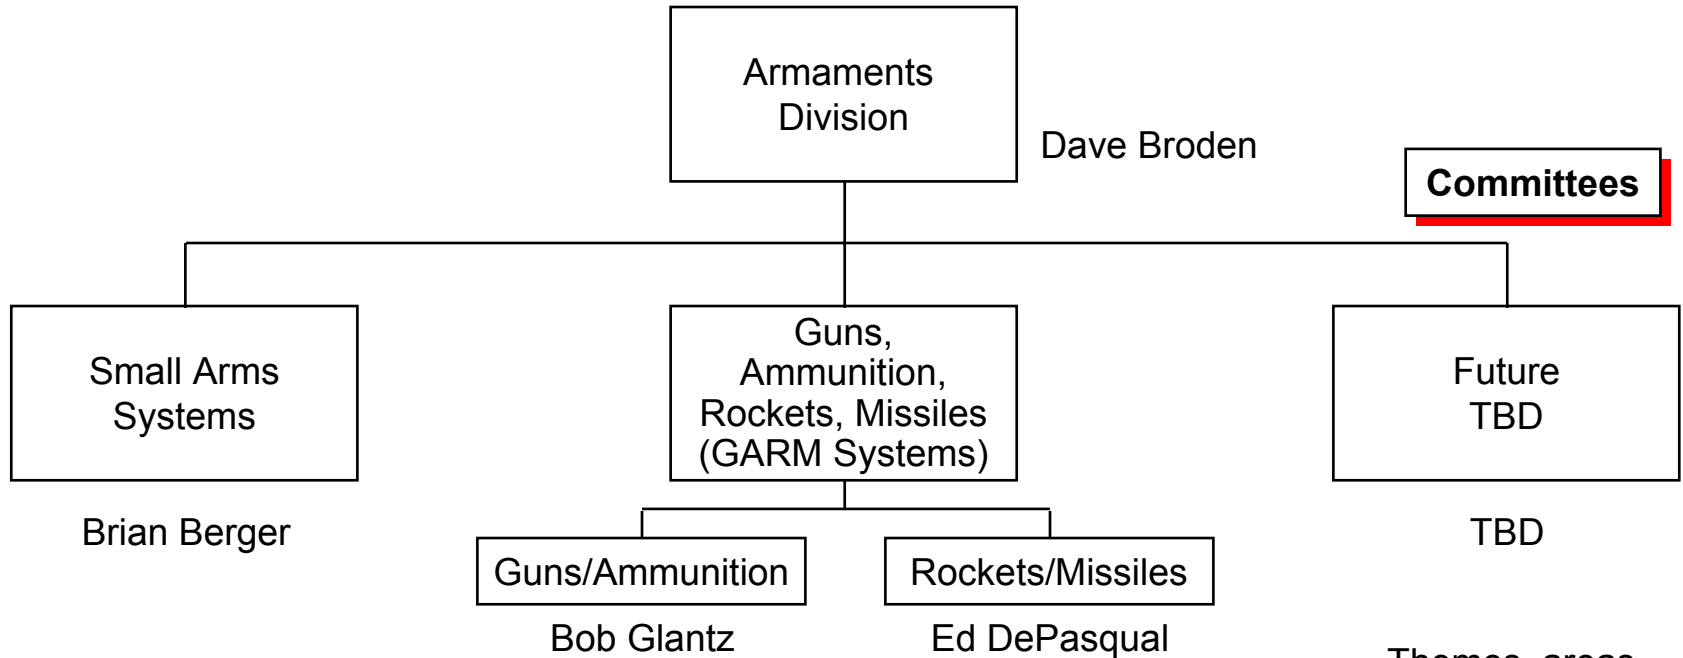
Armaments Division

Dave Broden

Committees

Small Arms Systems

Guns, Ammunition, Rockets, Missiles (GARM Systems)

Future TBD

Brian Berger

TBD

Guns/Ammunition

Rockets/Missiles

Bob Glantz

Ed DePasqual

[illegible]